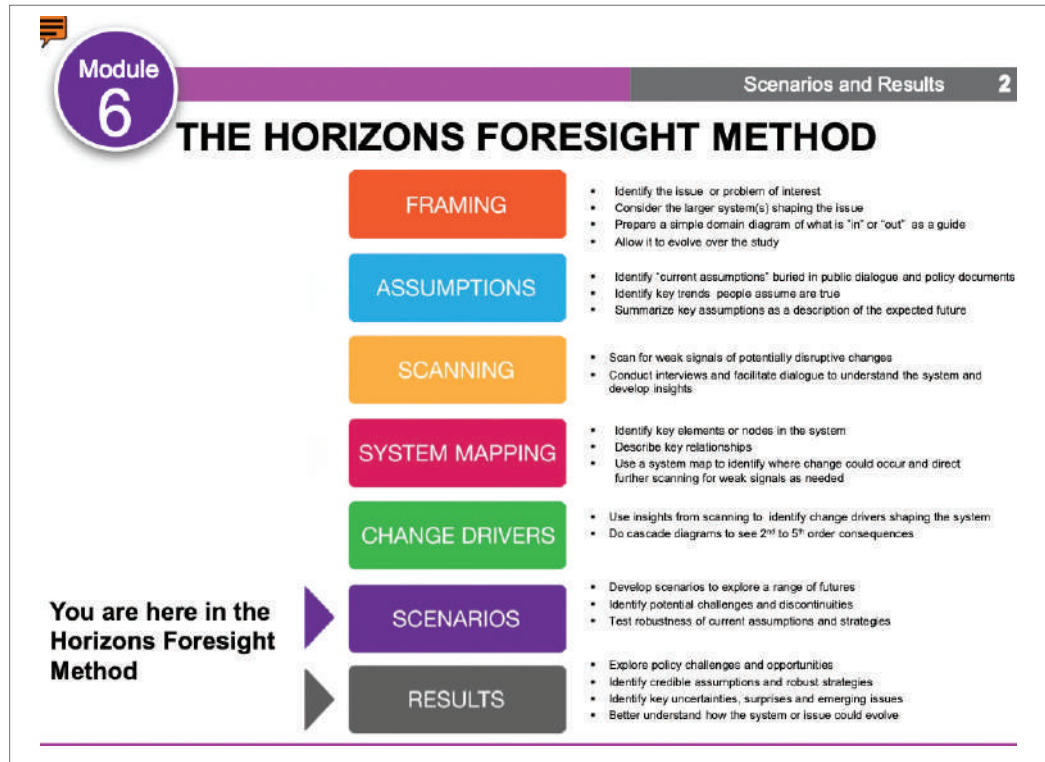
Module 6

Scenarios and Results 2

THE HORIZONS FORESIGHT METHOD

FRAMING

- Identify the issue or problem of interest
- Consider the larger system(s) shaping the issue
- Prepare a simple domain diagram of what is "in" or "out" as a guide
- Allow it to evolve over the study

ASSUMPTIONS

- Identify "current assumptions" buried in public dialogue and policy documents
- Identify key trends people assume are true
- Summarize key assumptions as a description of the expected future

SCANNING

- Scan for weak signals of potentially disruptive changes
- Conduct interviews and facilitate dialogue to understand the system and develop insights

SYSTEM MAPPING

- Identify key elements or nodes in the system
- Describe key relationships
- Use a system map to identify where change could occur and direct further scanning for weak signals as needed

CHANGE DRIVERS

- Use insights from scanning to identify change drivers shaping the system
- Do cascade diagrams to see $2^{nd}$ to $5^{th}$ order consequences

You are here in the Horizons Foresight Method

SCENARIOS

- Develop scenarios to explore a range of futures
- Identify potential challenges and discontinuities
- Test robustness of current assumptions and strategies

RESULTS

- Explore policy challenges and opportunities
- Identify credible assumptions and robust strategies
- Identify key uncertainties, surprises and emerging issues
- Better understand how the system or issue could evolve